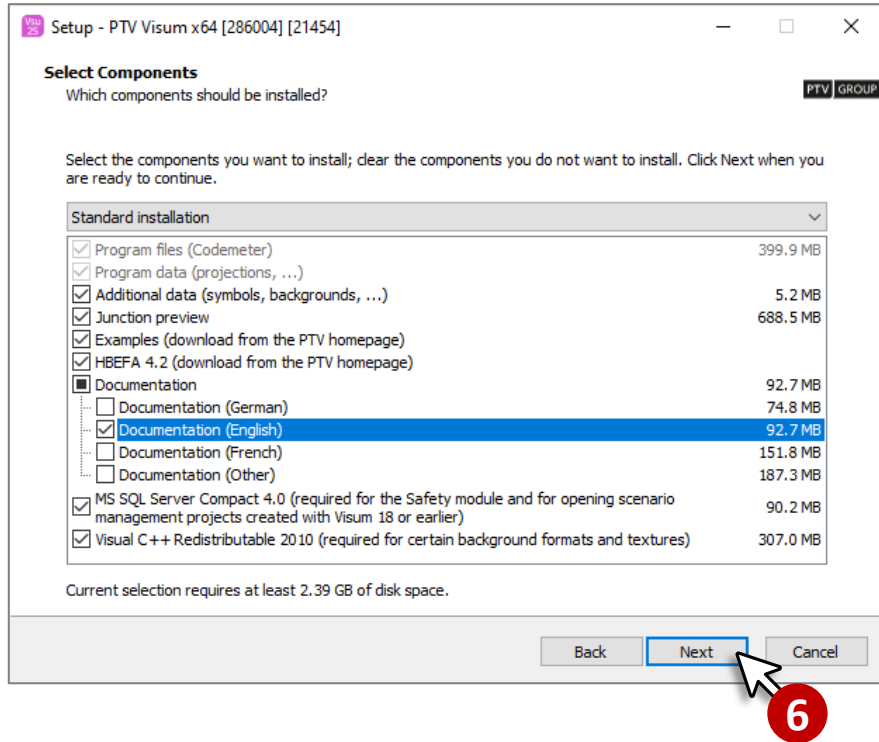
Visu 25 Setup - PTV Visum x64 [286004] [21454]

Select Components
Which components should be installed?

PTV GROUP

Select the components you want to install; clear the components you do not want to install. Click Next when you are ready to continue.

Standard installation

| | |
|---|---|
| Program files (Codemeter) | 399.9 MB |
| Program data (projections, ...) | |
| Additional data (symbols, backgrounds, ...) | 5.2 MB |
| Junction preview | 688.5 MB |
| Examples (download from the PTV homepage) | |
| HBEFA 4.2 (download from the PTV homepage) | |
| Documentation | 92.7 MB |
| Documentation (German) | 74.8 MB |
| Documentation (English) | 92.7 MB |
| Documentation (French) | 151.8 MB |
| Documentation (Other) | 187.3 MB |
| MS SQL Server Compact 4.0 (required for the Safety module and for opening scenario management projects created with Visum 18 or earlier) | 90.2 MB |
| Visual C++ Redistributable 2010 (required for certain background formats and textures) | 307.0 MB |

Current selection requires at least 2.39 GB of disk space.

Back Next Cancel

6